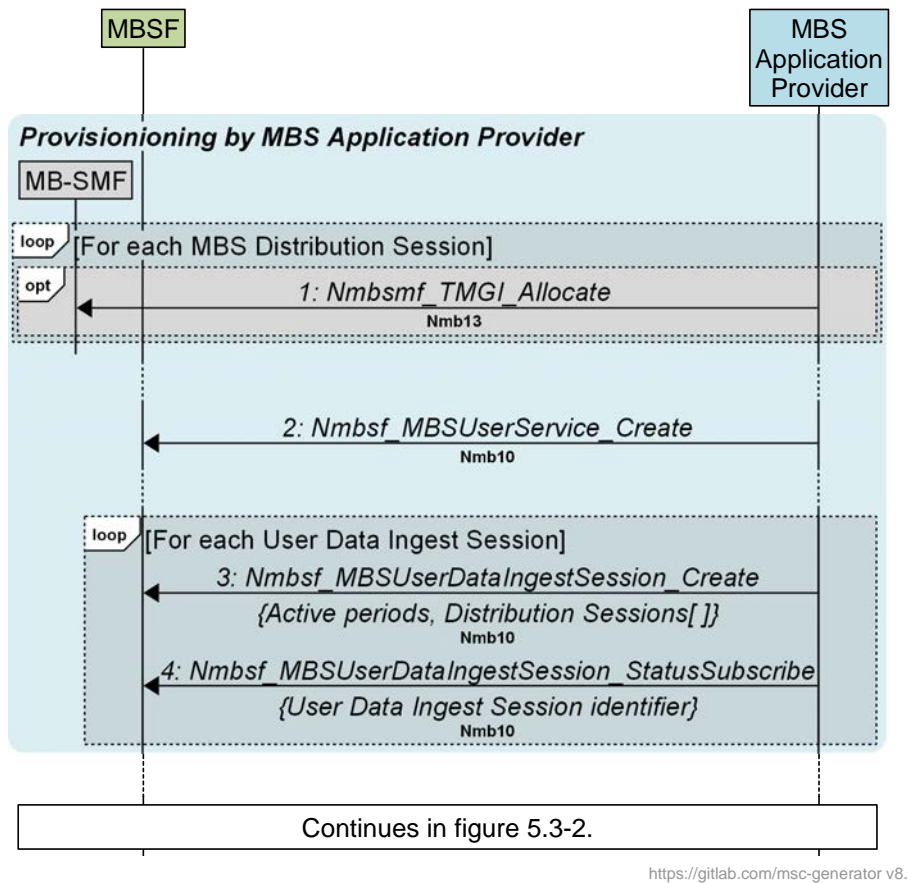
MBSF

MBS Application Provider

Provisioning by MBS Application Provider

MB-SMF

loop [For each MBS Distribution Session]

opt

1: Nmbsmf_TMGI_Allocate

Nmb13

2: Nmbsf_MBSUserService_Create

Nmb10

loop [For each User Data Ingest Session]

3: Nmbsf_MBSUserDataIngestSession_Create

{Active periods, Distribution Sessions[ ]}

Nmb10

4: Nmbsf_MBSUserDataIngestSession_StatusSubscribe

{User Data Ingest Session identifier}

Nmb10

Continues in figure 5.3-2.

https://gitlab.com/msc-generator v8.